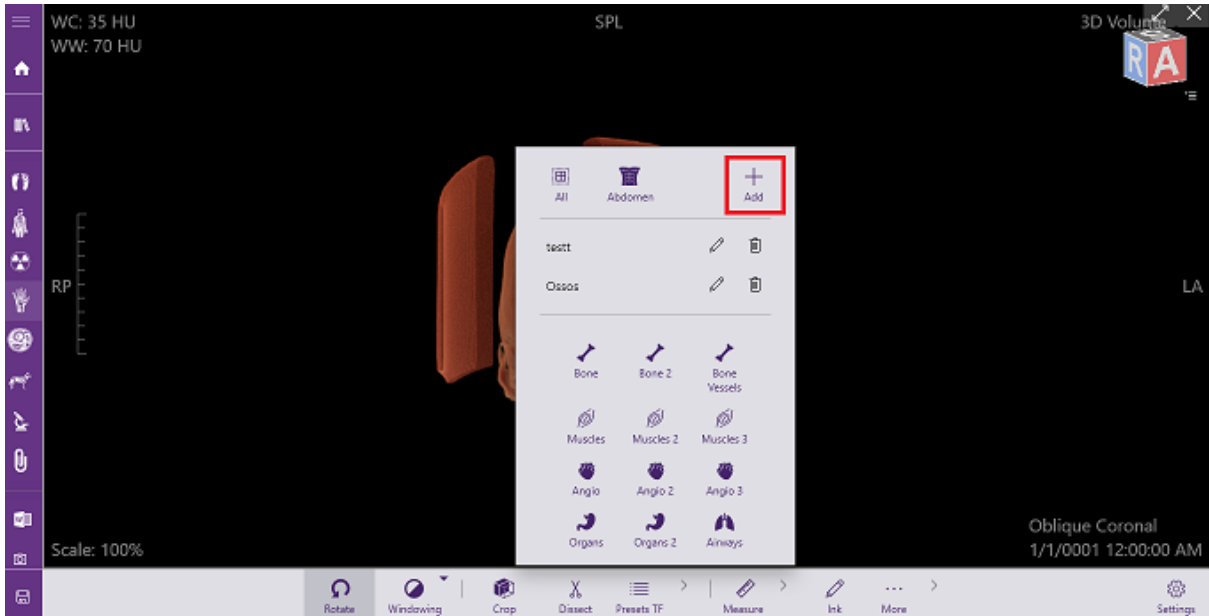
WC: 35 HU
WW: 70 HU

SPL

3D Volume

R A

All

Abdomen

Add

testt

Ossos

Bone

Bone 2

Bone Vessels

Muscles

Muscles 2

Muscles 3

Angio

Angio 2

Angio 3

Organs

Organs 2

Airways

RP

LA

Scale: 100%

Oblique Coronal
1/1/0001 12:00:00 AM

Rotate

Windowing

Crop

Dissect

Presets TF

Measure

Ink

More

Settings